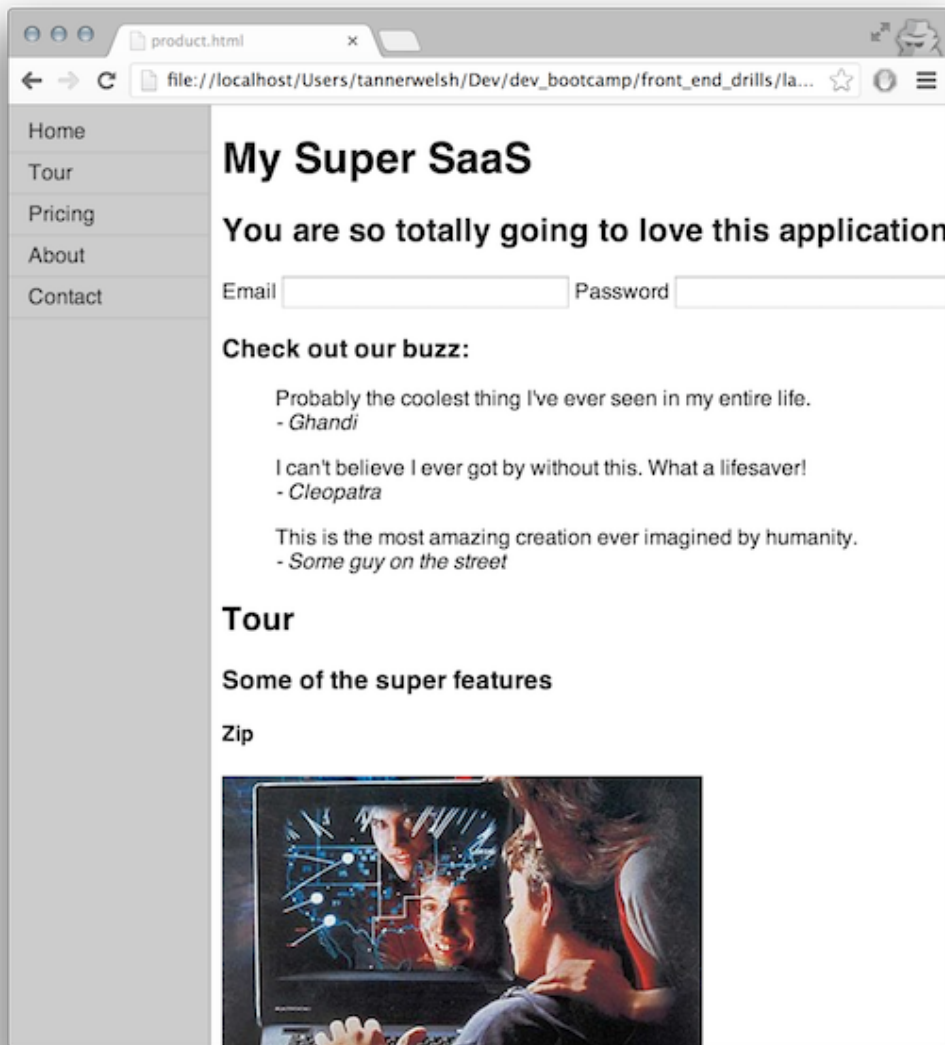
product.html ×

file://localhost/Users/tannerwelsh/Dev/dev_bootcamp/front_end_drills/la...

Home
Tour
Pricing
About
Contact

# My Super SaaS

## You are so totally going to love this application

Email Password

### Check out our buzz:

Probably the coolest thing I've ever seen in my entire life.
*- Ghandi*

I can't believe I ever got by without this. What a lifesaver!
*- Cleopatra*

This is the most amazing creation ever imagined by humanity.
*- Some guy on the street*

## Tour

### Some of the super features

**Zip**